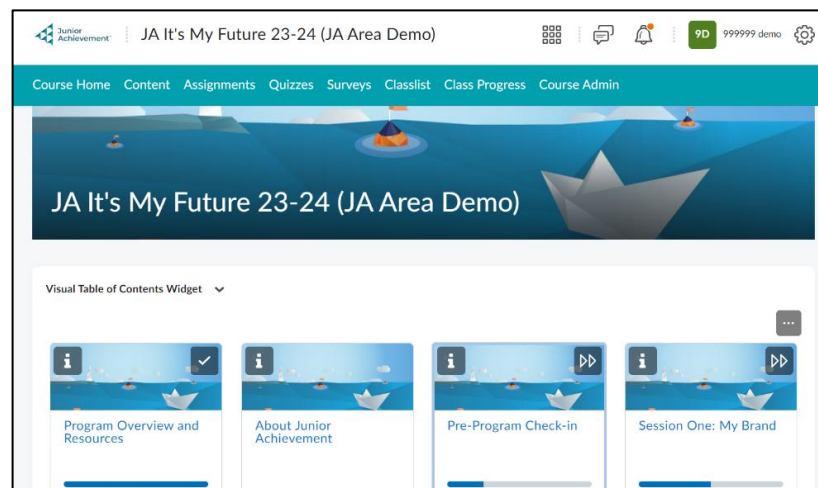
Junior Achievement

JA It's My Future 23-24 (JA Area Demo)

9D 999999 demo

Course Home Content Assignments Quizzes Surveys Classlist Class Progress Course Admin

JA It's My Future 23-24 (JA Area Demo)

Visual Table of Contents Widget

...

i

Program Overview and Resources

i

About Junior Achievement

i

Pre-Program Check-in

i

Session One: My Brand